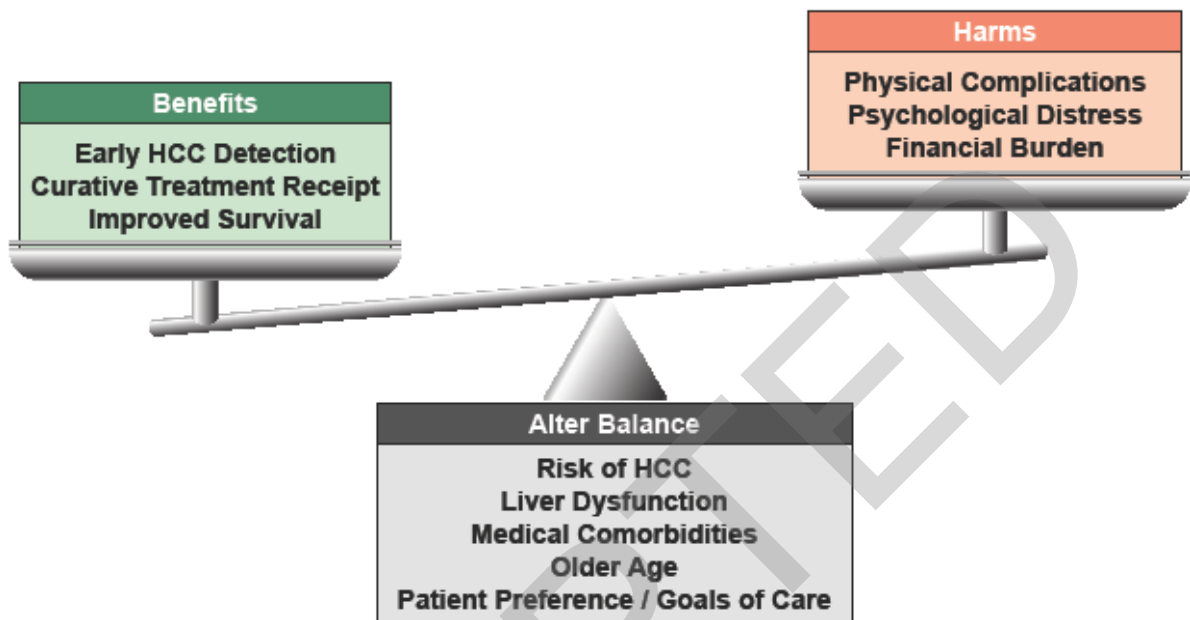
Benefits

Early HCC Detection
Curative Treatment Receipt
Improved Survival

Harms

Physical Complications
Psychological Distress
Financial Burden

Alter Balance

Risk of HCC
Liver Dysfunction
Medical Comorbidities
Older Age
Patient Preference / Goals of Care